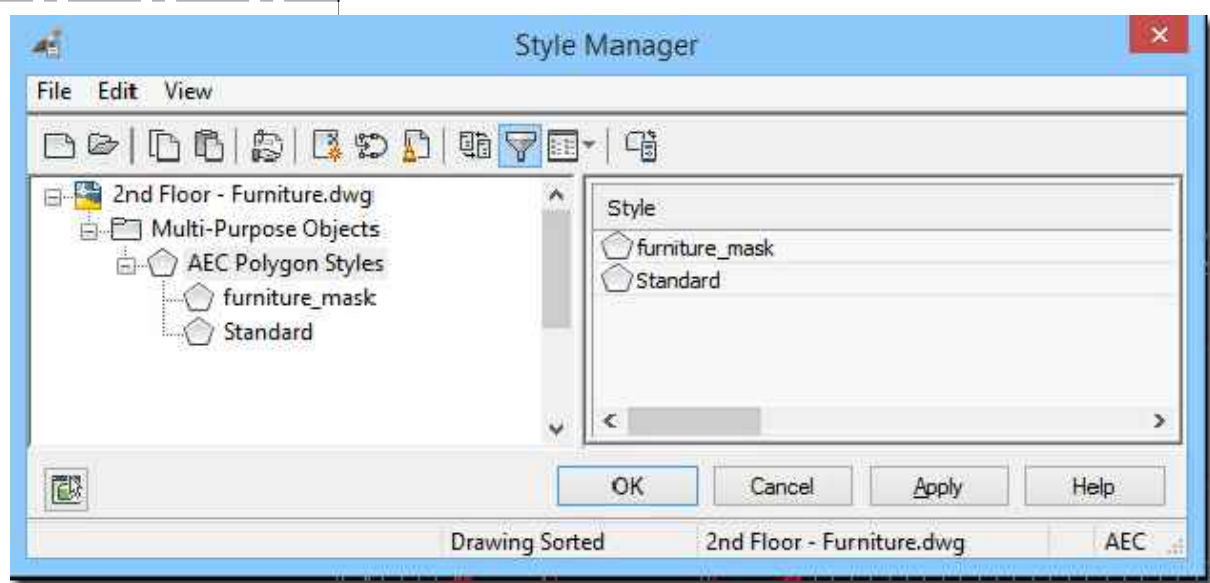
Style Manager

File Edit View

2nd Floor - Furniture.dwg
Multi-Purpose Objects
AEC Polygon Styles
furniture_mask
Standard

| Style |
|---|
| furniture_mask |
| Standard |

OK Cancel Apply Help

Drawing Sorted 2nd Floor - Furniture.dwg AEC